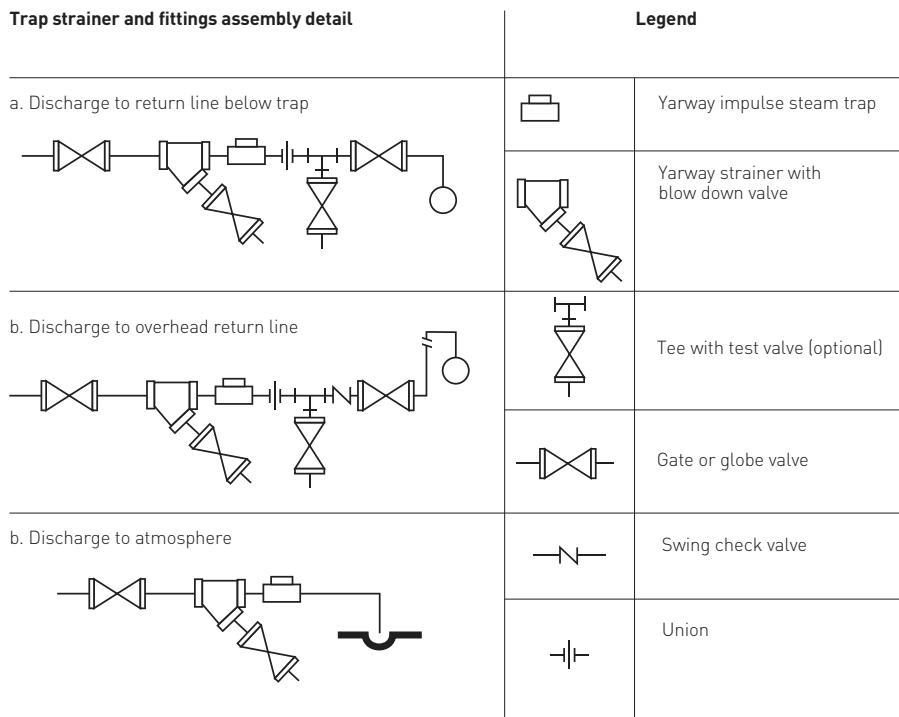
Trap strainer and fittings assembly detail

a. Discharge to return line below trap

b. Discharge to overhead return line

b. Discharge to atmosphere

Legend

Yarway impulse steam trap

Yarway strainer with blow down valve

Tee with test valve (optional)

Gate or globe valve

Swing check valve

Union